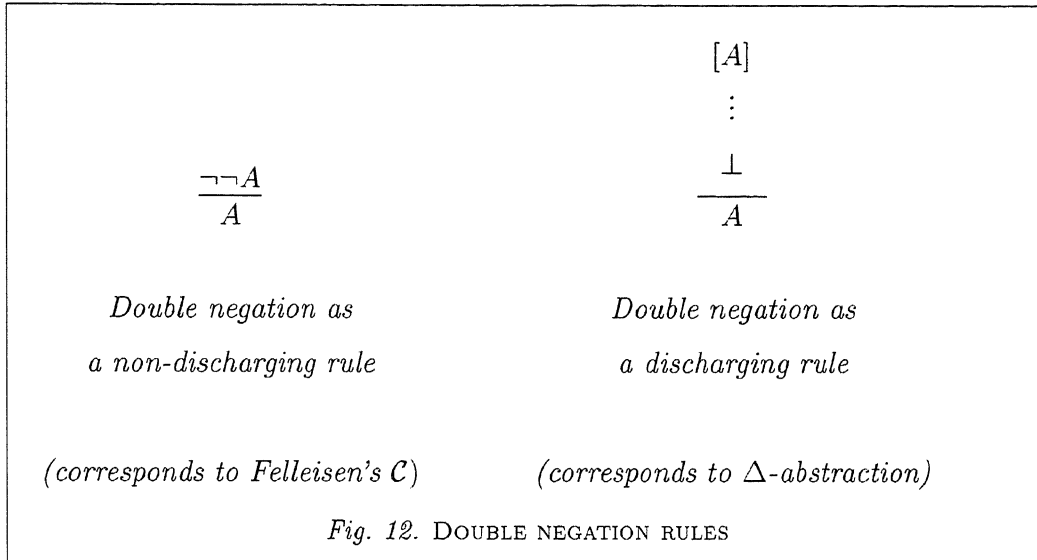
$\frac{\neg\neg A}{A}$

$[A]$
$\vdots$
$\frac{\bot}{A}$

*Double negation as a non-discharging rule*

*Double negation as a discharging rule*

*(corresponds to Felleisen's $\mathcal{C}$)*

*(corresponds to $\Delta$-abstraction)*

*Fig. 12.* DOUBLE NEGATION RULES